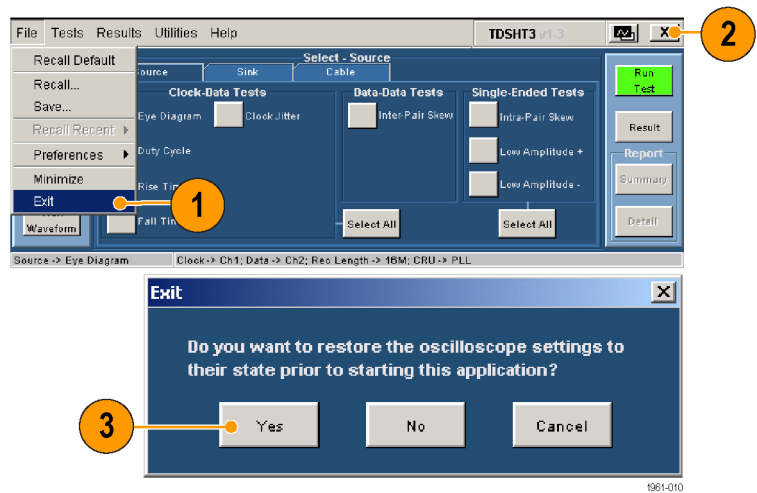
File Tests Results Utilities Help

TDSHT3 v1.3

X

2

Recall Default

Recall...

Save...

Recall Recent

Preferences

Minimize

Exit

1

Select - Source

Source

Sink

Cable

Clock-Data Tests

Eye Diagram

Clock Jitter

Duty Cycle

Rise Tim

Fall Tim

Waveform

Data-Data Tests

Inter-Pair Skew

Select All

Single-Ended Tests

Intra-Pair Skew

Low Amplitude +

Low Amplitude -

Select All

Run Test

Result

Report

Summary

Detail

Source -> Eye Diagram

Clock -> Ch1; Data -> Ch2; Rec Length -> 16M; CRU -> PLL

Exit

Do you want to restore the oscilloscope settings to their state prior to starting this application?

3

Yes

No

Cancel

1961-010